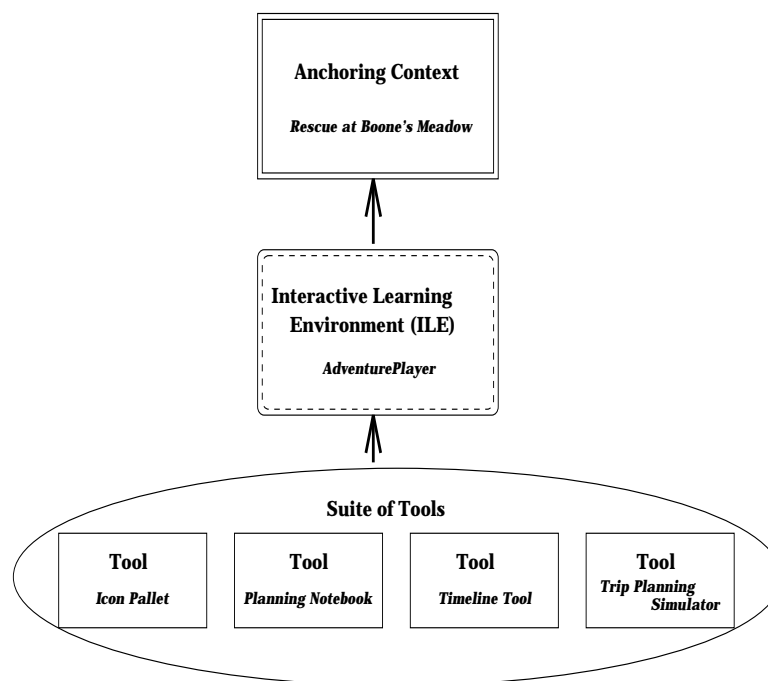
Anchoring Context

Rescue at Boone's Meadow

Interactive Learning Environment (ILE)

AdventurePlayer

Suite of Tools

Tool
Icon Pallet

Tool
Planning Notebook

Tool
Timeline Tool

Tool
Trip Planning Simulator